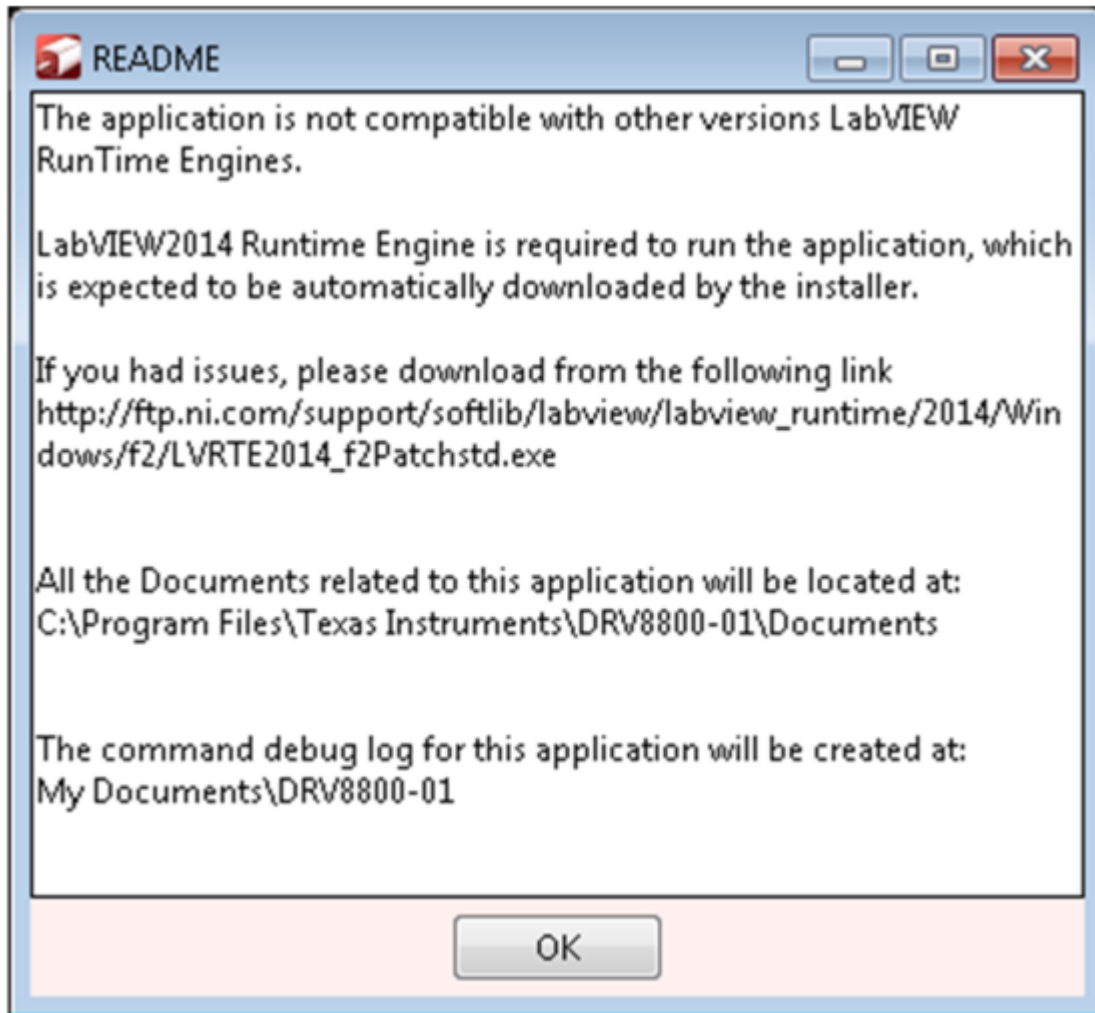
README

The application is not compatible with other versions LabVIEW RunTime Engines.

LabVIEW2014 Runtime Engine is required to run the application, which is expected to be automatically downloaded by the installer.

If you had issues, please download from the following link http://ftp.ni.com/support/softlib/labview/labview_runtime/2014/Windows/f2/LVRTE2014_f2Patchstd.exe

All the Documents related to this application will be located at: C:\Program Files\Texas Instruments\DRV8800-01\Documents

The command debug log for this application will be created at: My Documents\DRV8800-01

OK